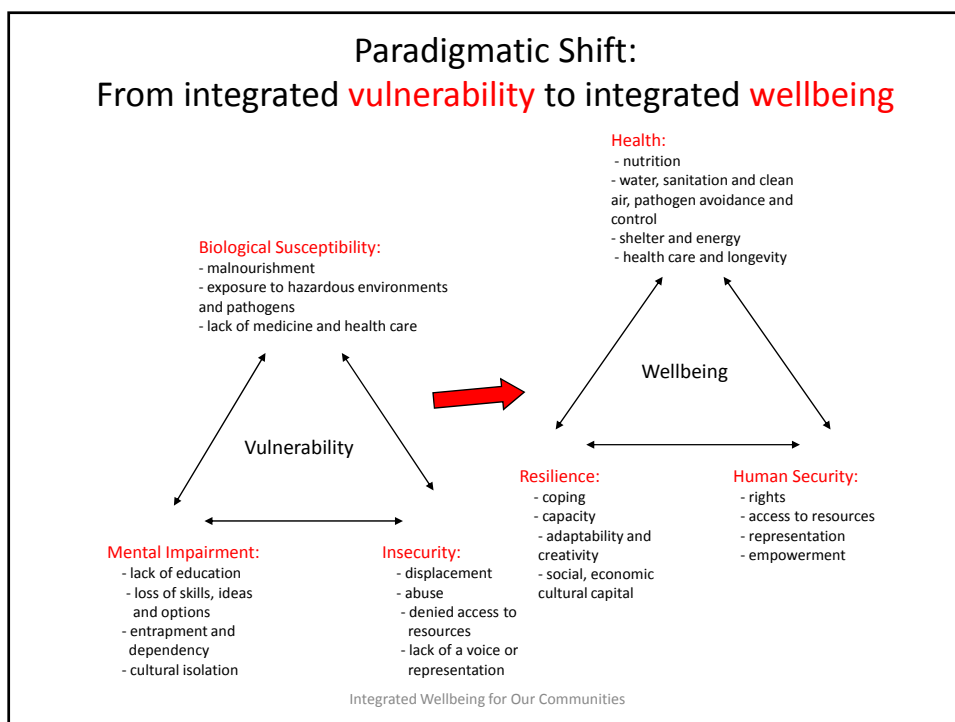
Paradigmatic Shift:
From integrated vulnerability to integrated wellbeing

Health:
- nutrition
- water, sanitation and clean air, pathogen avoidance and control
- shelter and energy
- health care and longevity

Biological Susceptibility:
- malnourishment
- exposure to hazardous environments and pathogens
- lack of medicine and health care

Wellbeing

Vulnerability

Resilience:
- coping
- capacity
- adaptability and creativity
- social, economic cultural capital

Human Security:
- rights
- access to resources
- representation
- empowerment

Mental Impairment:
- lack of education
- loss of skills, ideas and options
- entrapment and dependency
- cultural isolation

Insecurity:
- displacement
- abuse
- denied access to resources
- lack of a voice or representation

Integrated Wellbeing for Our Communities